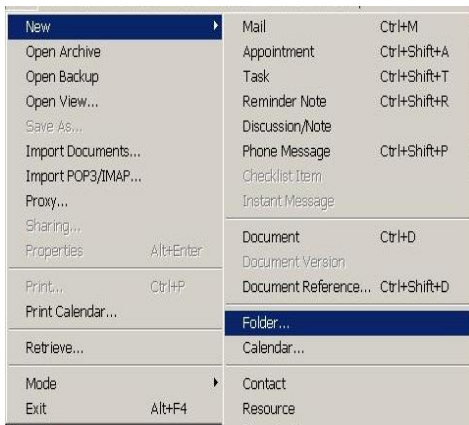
New
Open Archive
Open Backup
Open View...
Save As...
Import Documents...
Import POP3/IMAP...
Proxy...
Sharing...
Properties Alt+Enter
Print... Ctrl+P
Print Calendar...
Retrieve...
Mode
Exit Alt+F4

Mail Ctrl+M
Appointment Ctrl+Shift+A
Task Ctrl+Shift+T
Reminder Note Ctrl+Shift+R
Discussion/Note
Phone Message Ctrl+Shift+P
Checklist Item
Instant Message
Document Ctrl+D
Document Version
Document Reference... Ctrl+Shift+D
Folder...
Calendar...
Contact
Resource